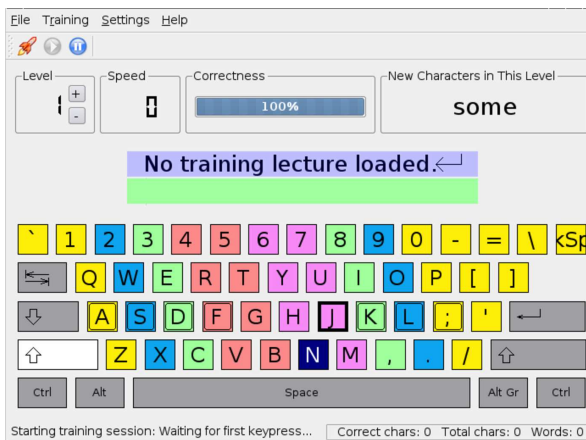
File Training Settings Help

Level
1
+
-

Speed
0

Correctness
100%

New Characters in This Level
some

No training lecture loaded.

` 1 2 3 4 5 6 7 8 9 0 - = \ <Sp

Q W E R T Y U I O P [ ]

A S D F G H J K L ; '

Z X C V B N M , . /

Ctrl Alt Space Alt Gr Ctrl

Starting training session: Waiting for first keypress... Correct chars: 0 Total chars: 0 Words: 0